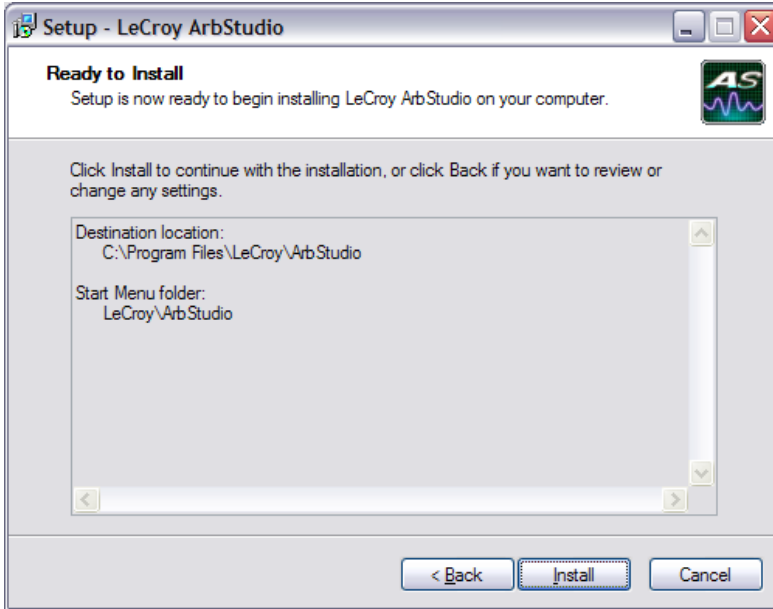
Setup - LeCroy ArbStudio

Ready to Install
Setup is now ready to begin installing LeCroy ArbStudio on your computer.

AS

Click Install to continue with the installation, or click Back if you want to review or change any settings.

Destination location:
C:\Program Files\LeCroy\ArbStudio

Start Menu folder:
LeCroy\ArbStudio

< Back
Install
Cancel